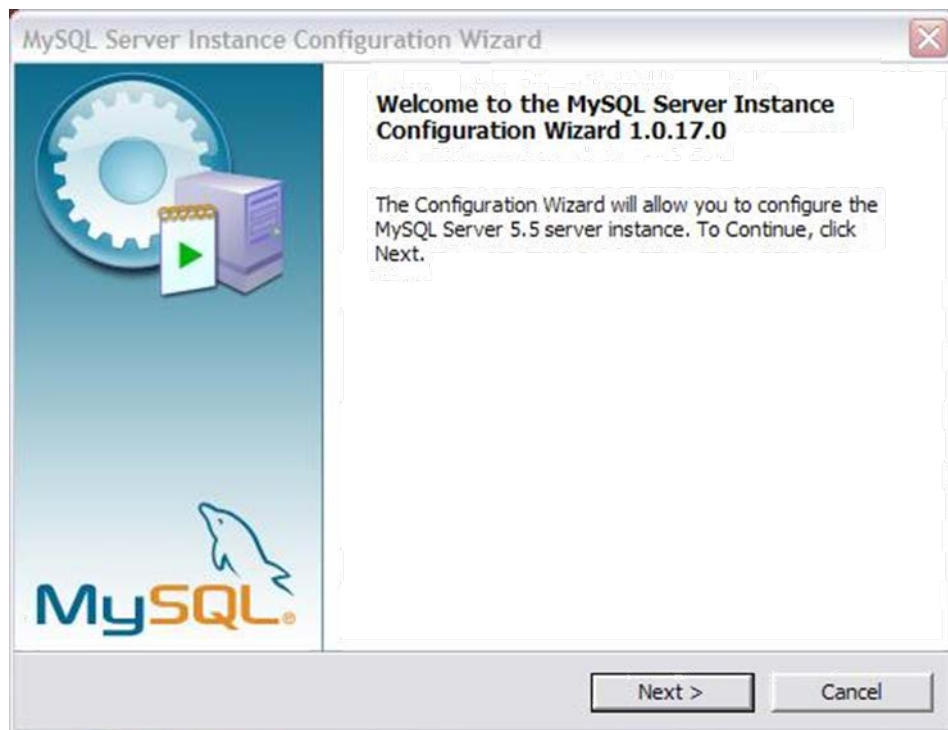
MySQL Server Instance Configuration Wizard

Welcome to the MySQL Server Instance Configuration Wizard 1.0.17.0

The Configuration Wizard will allow you to configure the MySQL Server 5.5 server instance. To Continue, click Next.

MySQL

Next >

Cancel